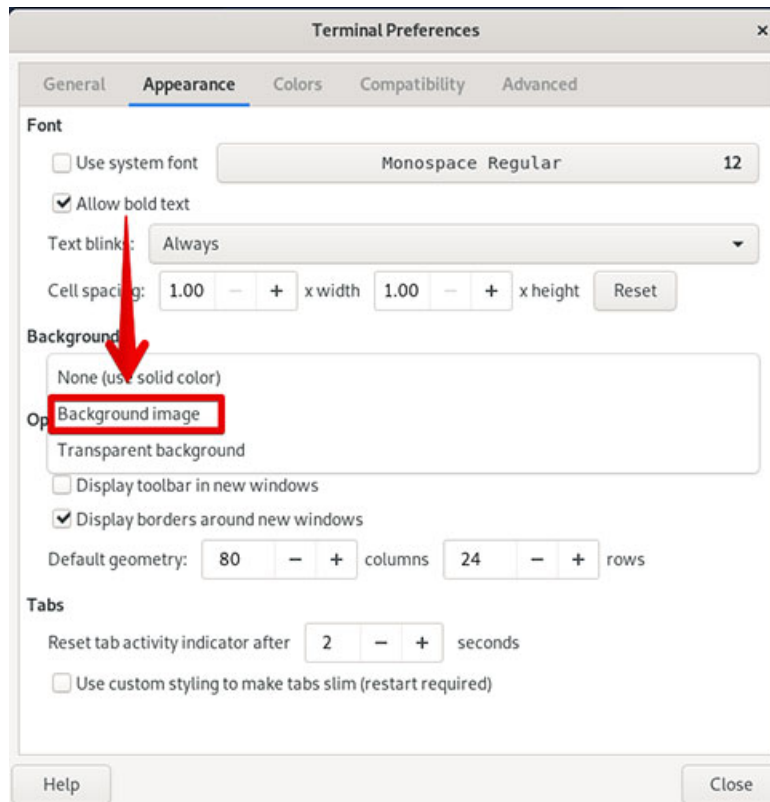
Terminal Preferences

×

General Appearance Colors Compatibility Advanced

Font

Use system font

Monospace Regular 12

Allow bold text

Text blink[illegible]: Always

Cell spac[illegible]: 1.00 − + x width 1.00 − + x height Reset

Background

None (us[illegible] solid color)

Background image

Transparent background

Op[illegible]

Display toolbar in new windows

Display borders around new windows

Default geometry: 80 − + columns 24 − + rows

Tabs

Reset tab activity indicator after 2 − + seconds

Use custom styling to make tabs slim (restart required)

Help

Close